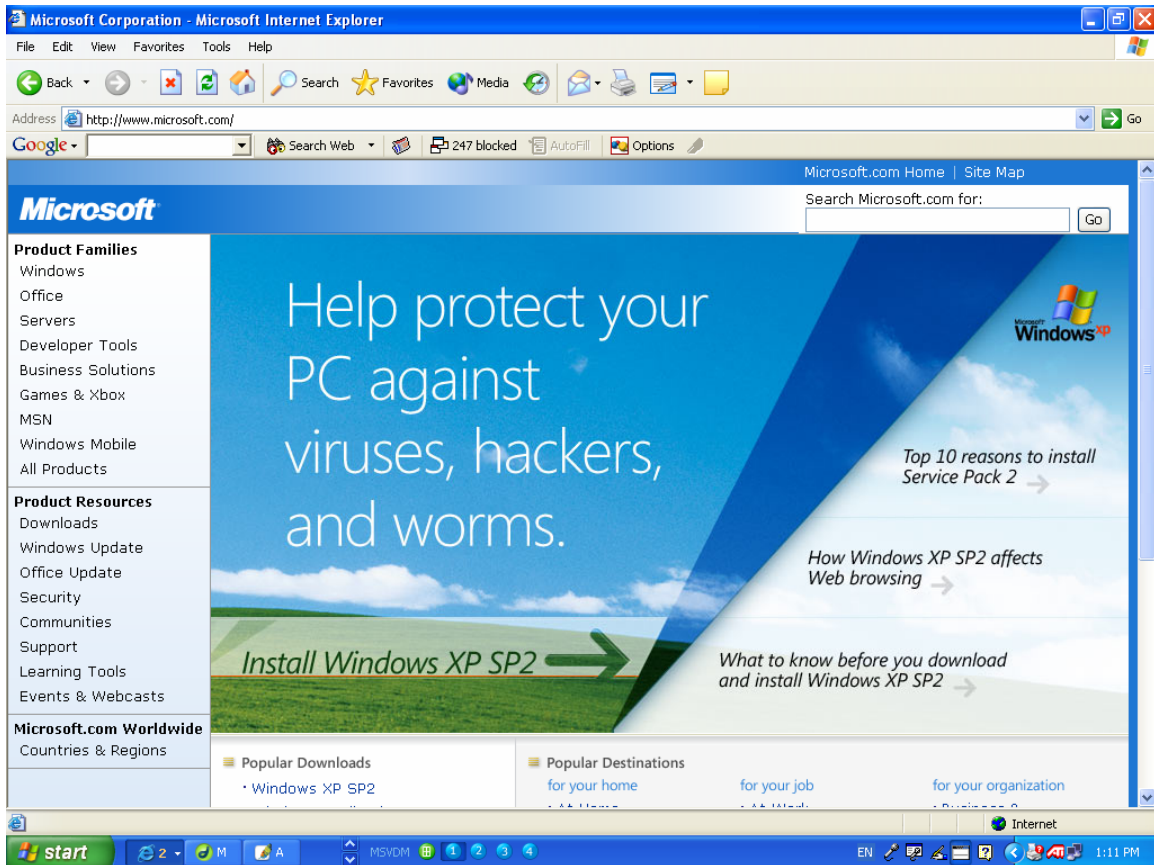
Microsoft Corporation - Microsoft Internet Explorer

File Edit View Favorites Tools Help

Back Search Favorites Media

Address http://www.microsoft.com/ Go

Google Search Web 247 blocked AutoFill Options

Microsoft.com Home | Site Map

Microsoft

Search Microsoft.com for:

Go

Product Families
Windows
Office
Servers
Developer Tools
Business Solutions
Games & Xbox
MSN
Windows Mobile
All Products

Product Resources
Downloads
Windows Update
Office Update
Security
Communities
Support
Learning Tools
Events & Webcasts

Microsoft.com Worldwide
Countries & Regions

Help protect your PC against viruses, hackers, and worms.

Microsoft Windows xp

Top 10 reasons to install Service Pack 2

How Windows XP SP2 affects Web browsing

Install Windows XP SP2

What to know before you download and install Windows XP SP2

Popular Downloads
· Windows XP SP2
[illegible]

Popular Destinations
for your home
for your job
for your organization
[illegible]

Internet

start 2 M A MSVDM 1 2 3 4 EN 1:11 PM